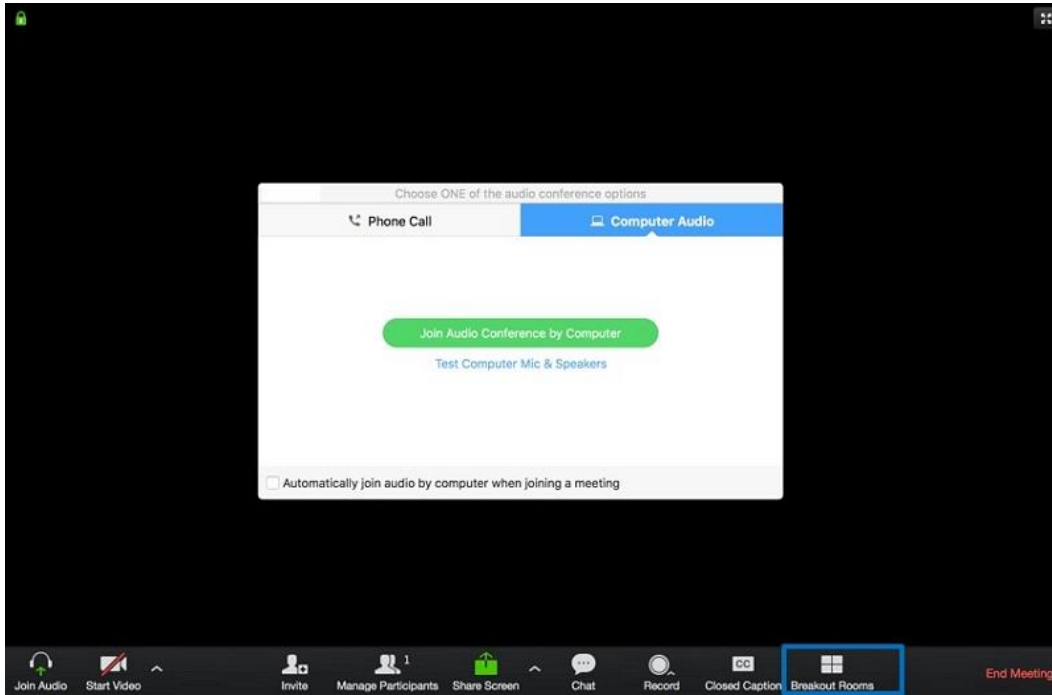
Choose ONE of the audio conference options

Phone Call

Computer Audio

Join Audio Conference by Computer

Test Computer Mic & Speakers

Automatically join audio by computer when joining a meeting

Join Audio Start Video Invite Manage Participants 1 Share Screen Chat Record CC Closed Caption Breakout Rooms End Meeting